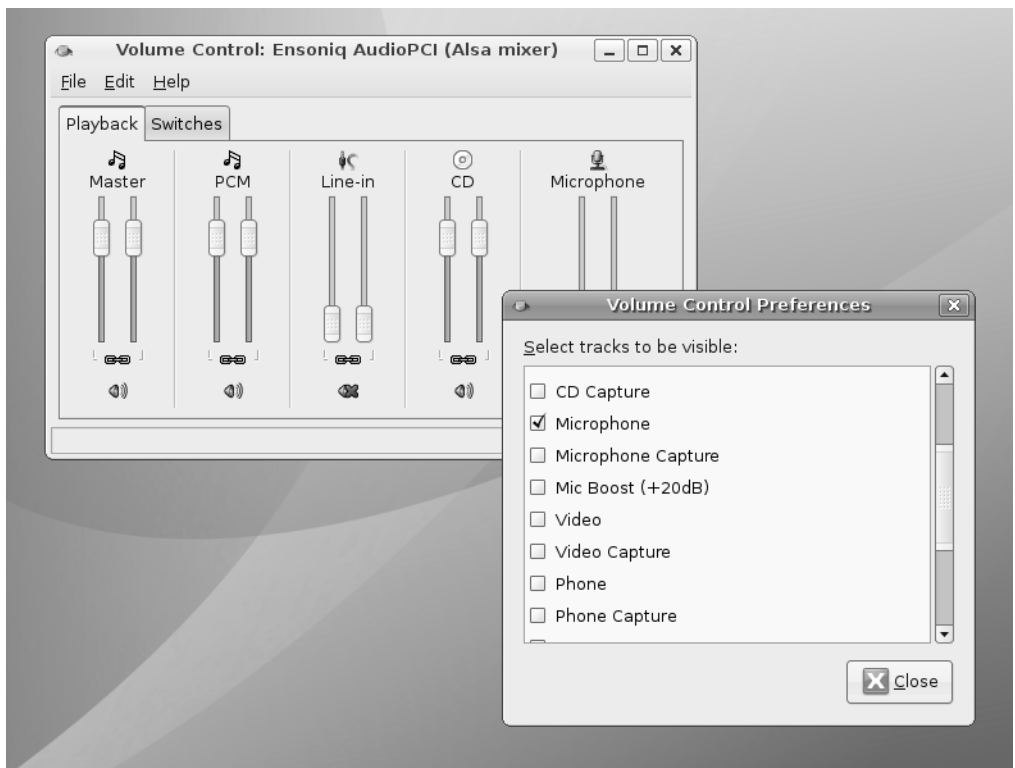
Volume Control: Ensoniq AudioPCI (Alsa mixer)

File Edit Help

Playback Switches

Master

PCM

Line-in

CD

Microphone

Volume Control Preferences

Select tracks to be visible:

CD Capture

Microphone

Microphone Capture

Mic Boost (+20dB)

Video

Video Capture

Phone

Phone Capture

Close